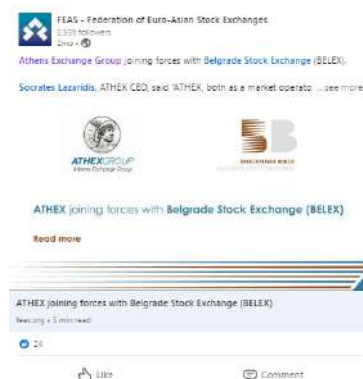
FEAS - Federation of Euro-Asian Stock Exchanges
2,539 followers
2mo • 

Athens Exchange Group joining forces with Belgrade Stock Exchange (BELEX).

Socrates Lazaridis, ATHEX CEO, said "ATHEX, both as a market operato ...see more

ATHEXGROUP
Athens Exchange Group

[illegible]

ATHEX joining forces with Belgrade Stock Exchange (BELEX)

Read more

ATHEX joining forces with Belgrade Stock Exchange (BELEX)
feas.org • 3 min read

24

Like

Comment